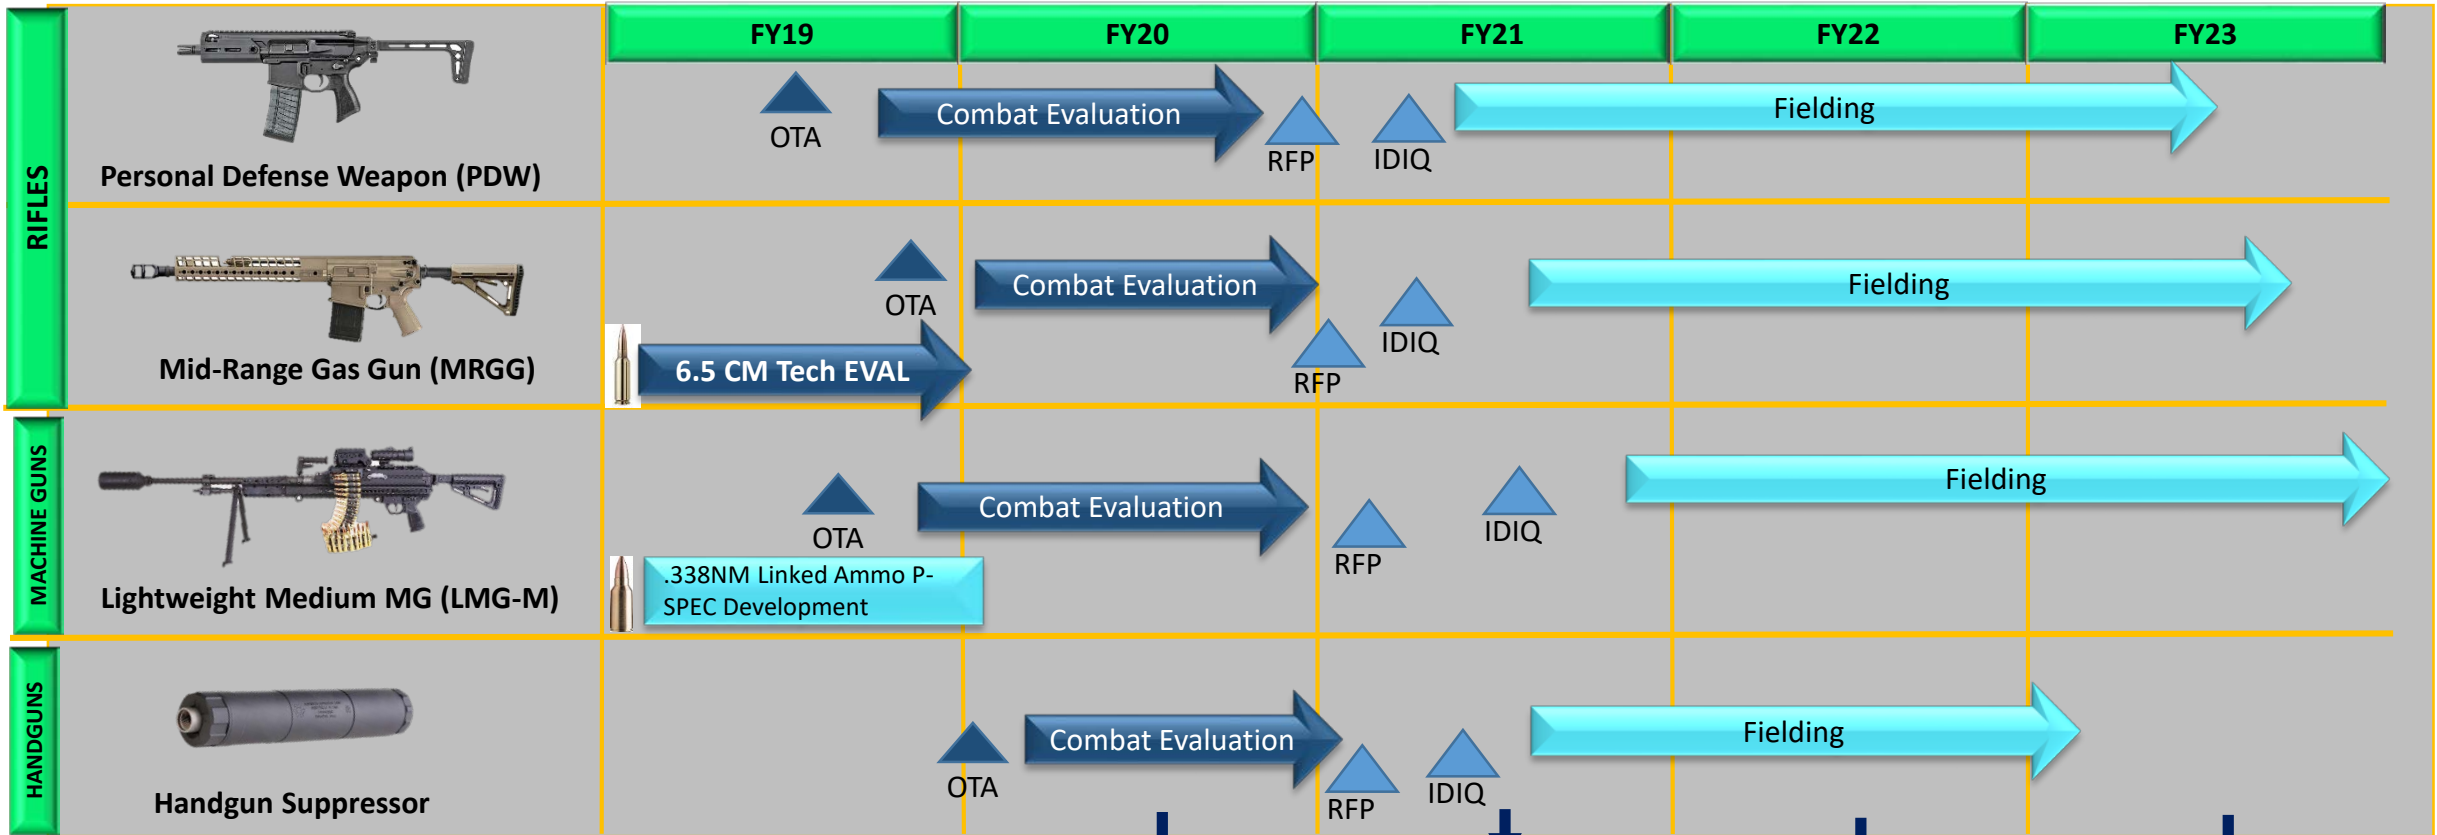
| | FY19 | FY20 | FY21 | FY22 | FY23 |
|---|---|---|---|---|---|

RIFLES

Personal Defense Weapon (PDW)

OTA

Combat Evaluation

RFP

IDIQ

Fielding

Mid-Range Gas Gun (MRGG)

OTA

Combat Evaluation

6.5 CM Tech EVAL

RFP

IDIQ

Fielding

MACHINE GUNS

Lightweight Medium MG (LMG-M)

OTA

Combat Evaluation

.338NM Linked Ammo P-SPEC Development

RFP

IDIQ

Fielding

HANDGUNS

Handgun Suppressor

OTA

Combat Evaluation

RFP

IDIQ

Fielding